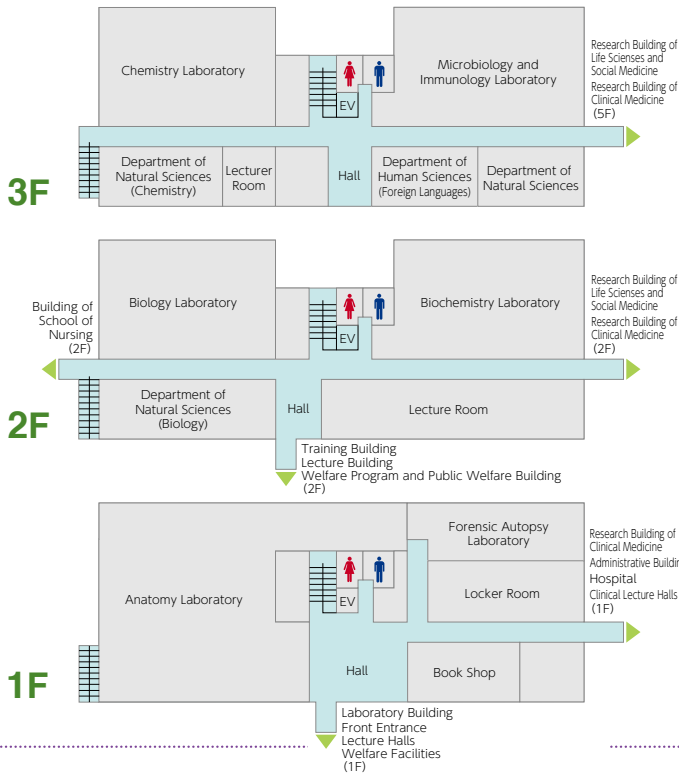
Chemistry Laboratory

EV

Microbiology and Immunology Laboratory

Research Building of Life Sciences and Social Medicine
Research Building of Clinical Medicine
(5F)

Department of Natural Sciences (Chemistry)

Lecturer Room

Hall

Department of Human Sciences (Foreign Languages)

Department of Natural Sciences

3F

Biology Laboratory

EV

Biochemistry Laboratory

Building of School of Nursing (2F)

Research Building of Life Sciences and Social Medicine
Research Building of Clinical Medicine
(2F)

Department of Natural Sciences (Biology)

Hall

Lecture Room

2F

Training Building
Lecture Building
Welfare Program and Public Welfare Building
(2F)

Forensic Autopsy Laboratory

Anatomy Laboratory

EV

Locker Room

Research Building of Clinical Medicine
Administrative Buildi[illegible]
Hospital
Clinical Lecture Halls
(1F)

Hall

Book Shop

1F

Laboratory Building
Front Entrance
Lecture Halls
Welfare Facilities
(1F)